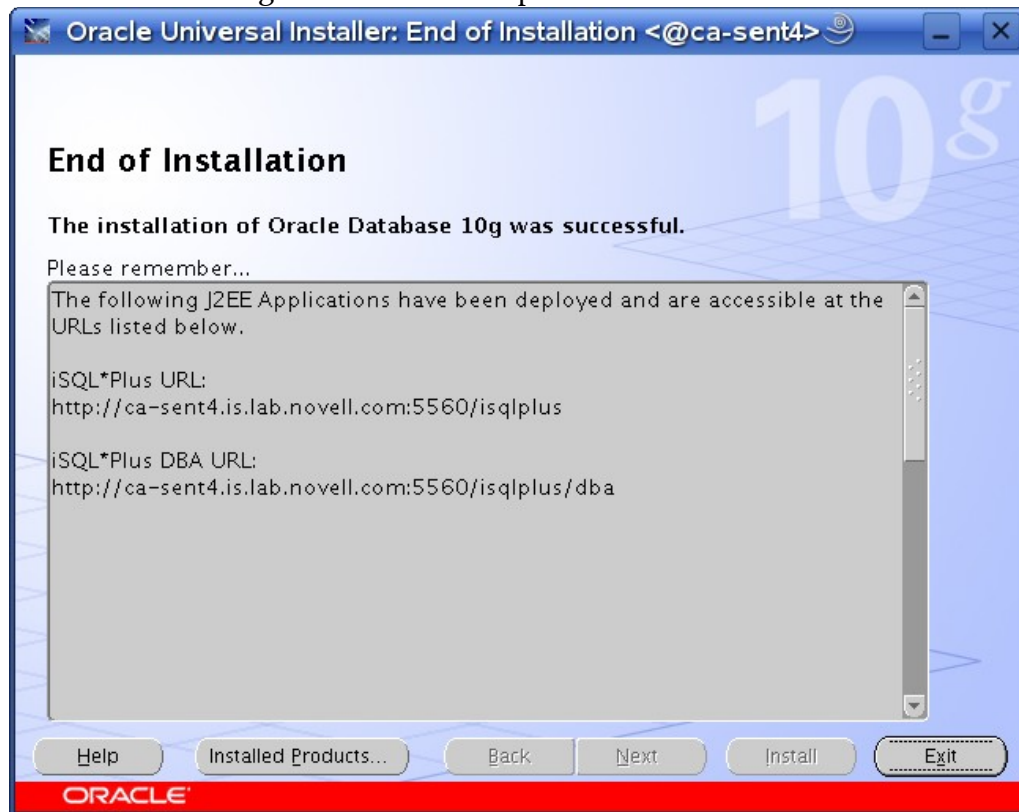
Oracle Universal Installer: End of Installation <@ca-sent4>

10g

End of Installation

The installation of Oracle Database 10g was successful.

Please remember...

The following J2EE Applications have been deployed and are accessible at the URLs listed below.

iSQL*Plus URL:
http://ca-sent4.is.lab.novell.com:5560/isqlplus

iSQL*Plus DBA URL:
http://ca-sent4.is.lab.novell.com:5560/isqlplus/dba

Help | Installed Products... | Back | Next | Install | Exit

ORACLE